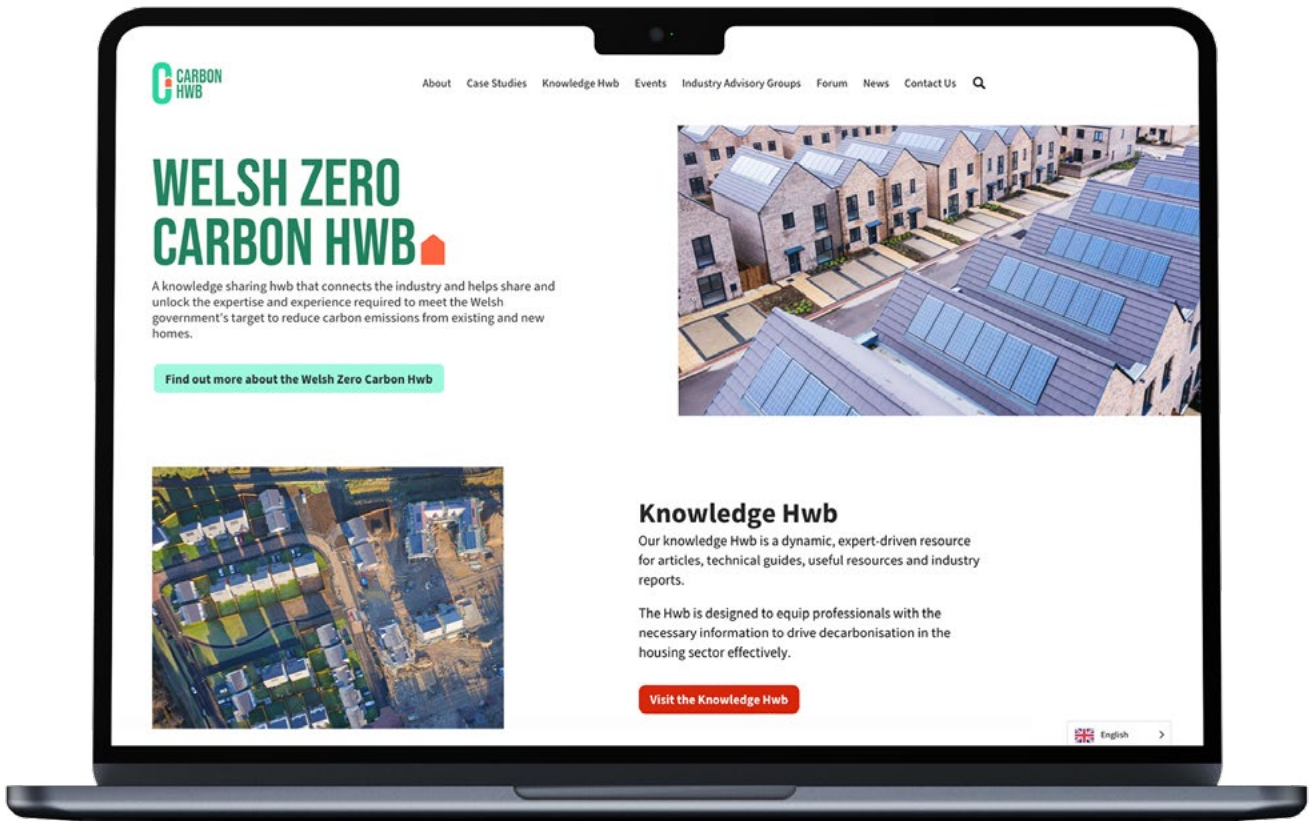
CARBON HWB

About Case Studies Knowledge Hwb Events Industry Advisory Groups Forum News Contact Us

WELSH ZERO CARBON HWB

A knowledge sharing hwb that connects the industry and helps share and unlock the expertise and experience required to meet the Welsh government's target to reduce carbon emissions from existing and new homes.

Find out more about the Welsh Zero Carbon Hwb

Knowledge Hwb

Our knowledge Hwb is a dynamic, expert-driven resource for articles, technical guides, useful resources and industry reports.

The Hwb is designed to equip professionals with the necessary information to drive decarbonisation in the housing sector effectively.

Visit the Knowledge Hwb

English